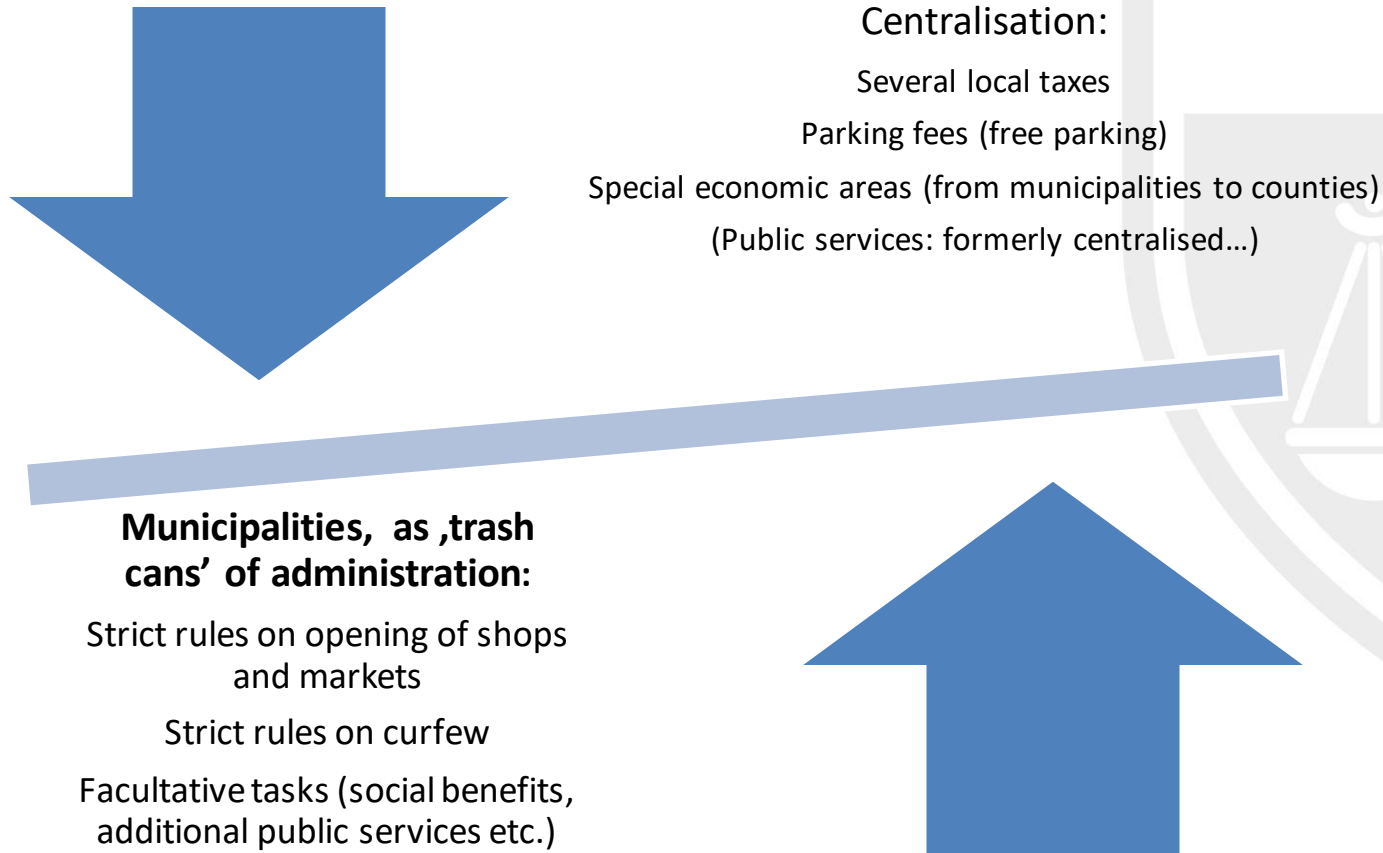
Centralisation:

Several local taxes

Parking fees (free parking)

Special economic areas (from municipalities to counties)

(Public services: formerly centralised…)

**Municipalities, as ‚trash cans' of administration:**

Strict rules on opening of shops and markets

Strict rules on curfew

Facultative tasks (social benefits, additional public services etc.)